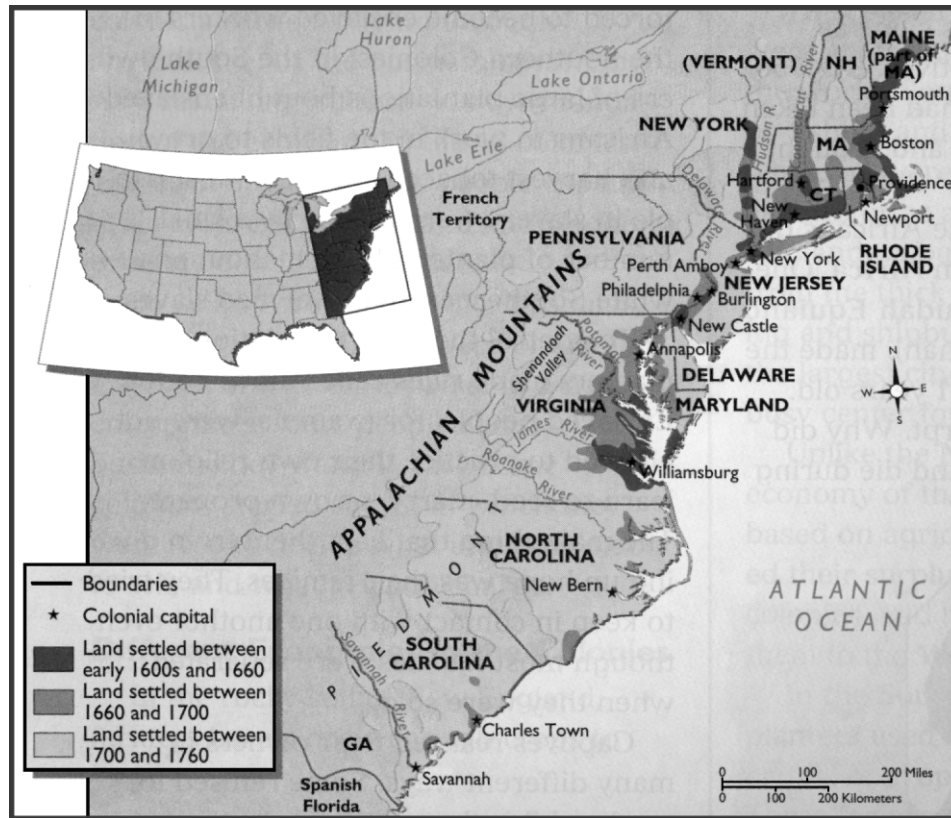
Lake Huron
Lake Michigan
Lake Ontario
Lake Erie
(VERMONT)
NH
MAINE (part of MA)
Portsmouth
NEW YORK
MA
Boston
Hartford
CT
Providence
New Haven
Newport
RHODE ISLAND
French Territory
PENNSYLVANIA
Hudson R.
Connecticut River
Delaware River
New York
Perth Amboy
NEW JERSEY
Philadelphia
Burlington
New Castle
Annapolis
DELAWARE
MARYLAND
APPALACHIAN MOUNTAINS
Shenandoah Valley
Potomac River
VIRGINIA
James River
Roanoke River
Williamsburg
PIEDMONT
NORTH CAROLINA
New Bern
SOUTH CAROLINA
Savannah River
Charles Town
GA
Savannah
Spanish Florida
ATLANTIC OCEAN
N
S
E
W
0 100 200 Miles
0 100 200 Kilometers

Boundaries
★ Colonial capital
Land settled between early 1600s and 1660
Land settled between 1660 and 1700
Land settled between 1700 and 1760